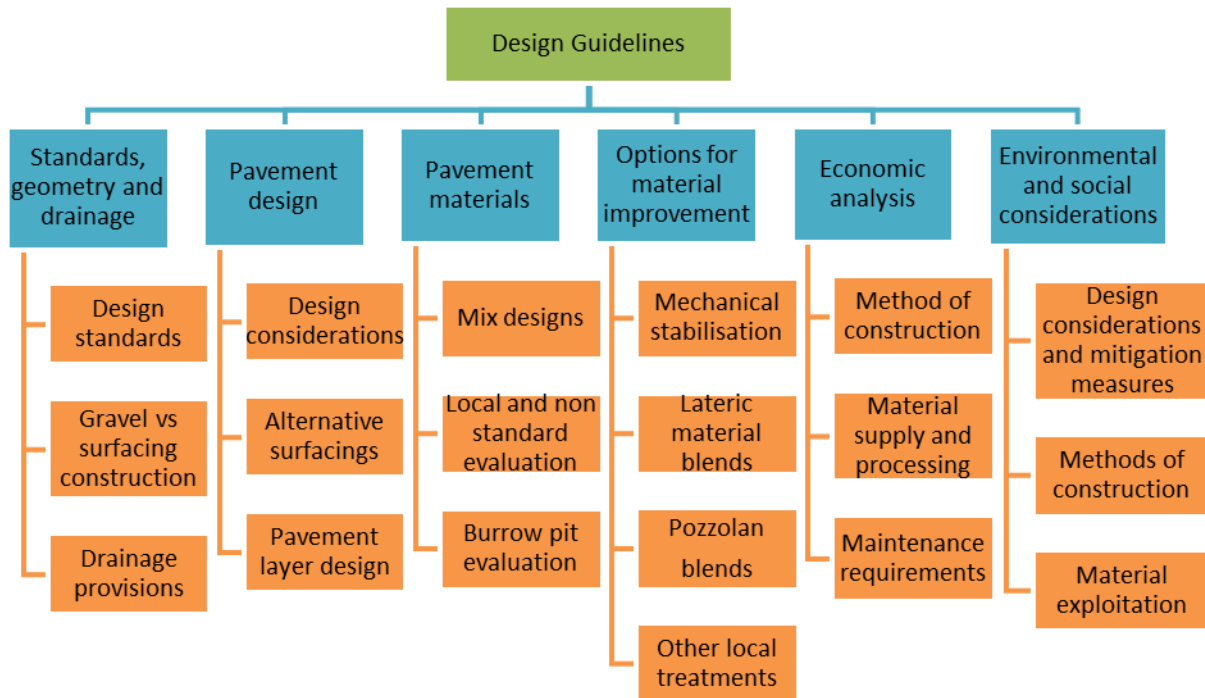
Design Guidelines

Standards, geometry and drainage

Design standards

Gravel vs surfacing construction

Drainage provisions

Pavement design

Design considerations

Alternative surfacings

Pavement layer design

Pavement materials

Mix designs

Local and non standard evaluation

Burrow pit evaluation

Options for material improvement

Mechanical stabilisation

Lateric material blends

Pozzolan blends

Other local treatments

Economic analysis

Method of construction

Material supply and processing

Maintenance requirements

Environmental and social considerations

Design considerations and mitigation measures

Methods of construction

Material exploitation